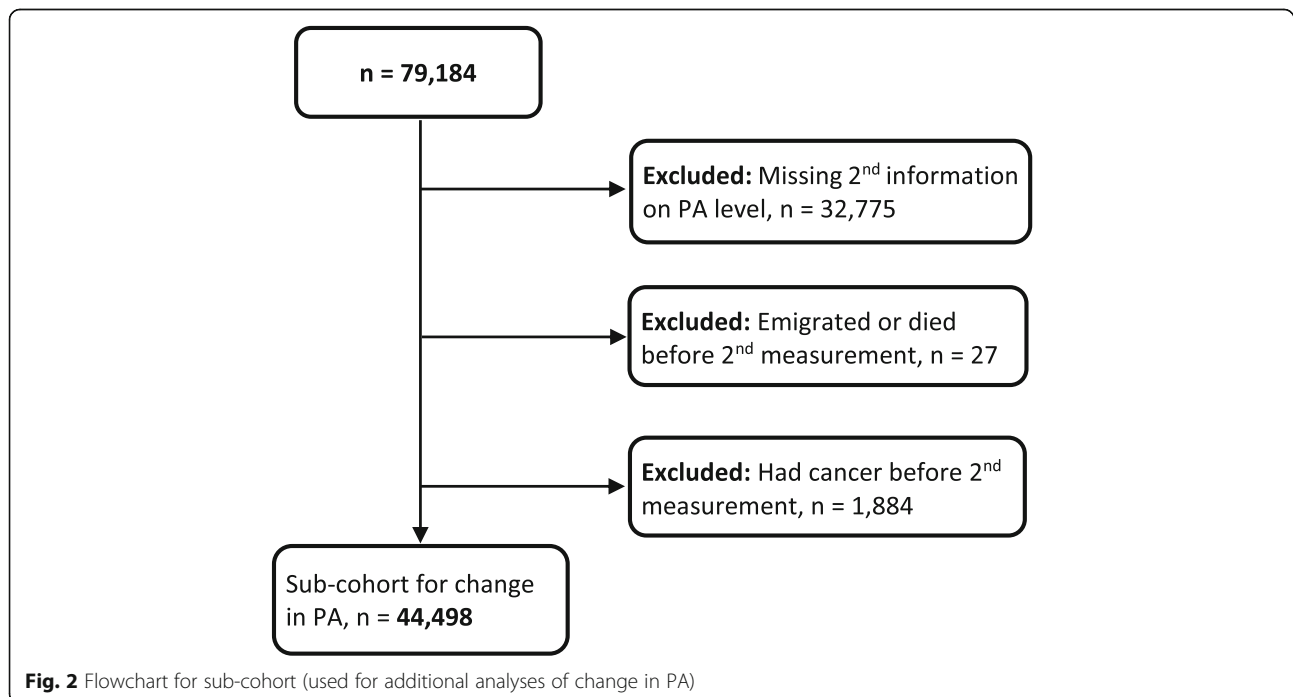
n = 79,184

Excluded: Missing 2$^{nd}$ information on PA level, n = 32,775

Excluded: Emigrated or died before 2$^{nd}$ measurement, n = 27

Excluded: Had cancer before 2$^{nd}$ measurement, n = 1,884

Sub-cohort for change in PA, n = 44,498

Fig. 2 Flowchart for sub-cohort (used for additional analyses of change in PA)